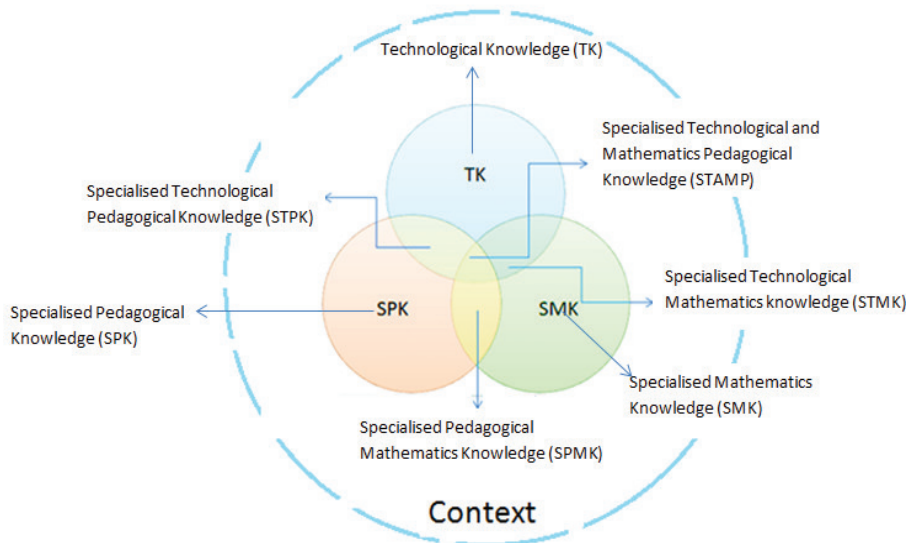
Technological Knowledge (TK)

Specialised Technological and Mathematics Pedagogical Knowledge (STAMP)

Specialised Technological Pedagogical Knowledge (STPK)

TK

Specialised Technological Mathematics knowledge (STMK)

Specialised Pedagogical Knowledge (SPK)

SPK

SMK

Specialised Mathematics Knowledge (SMK)

Specialised Pedagogical Mathematics Knowledge (SPMK)

Context